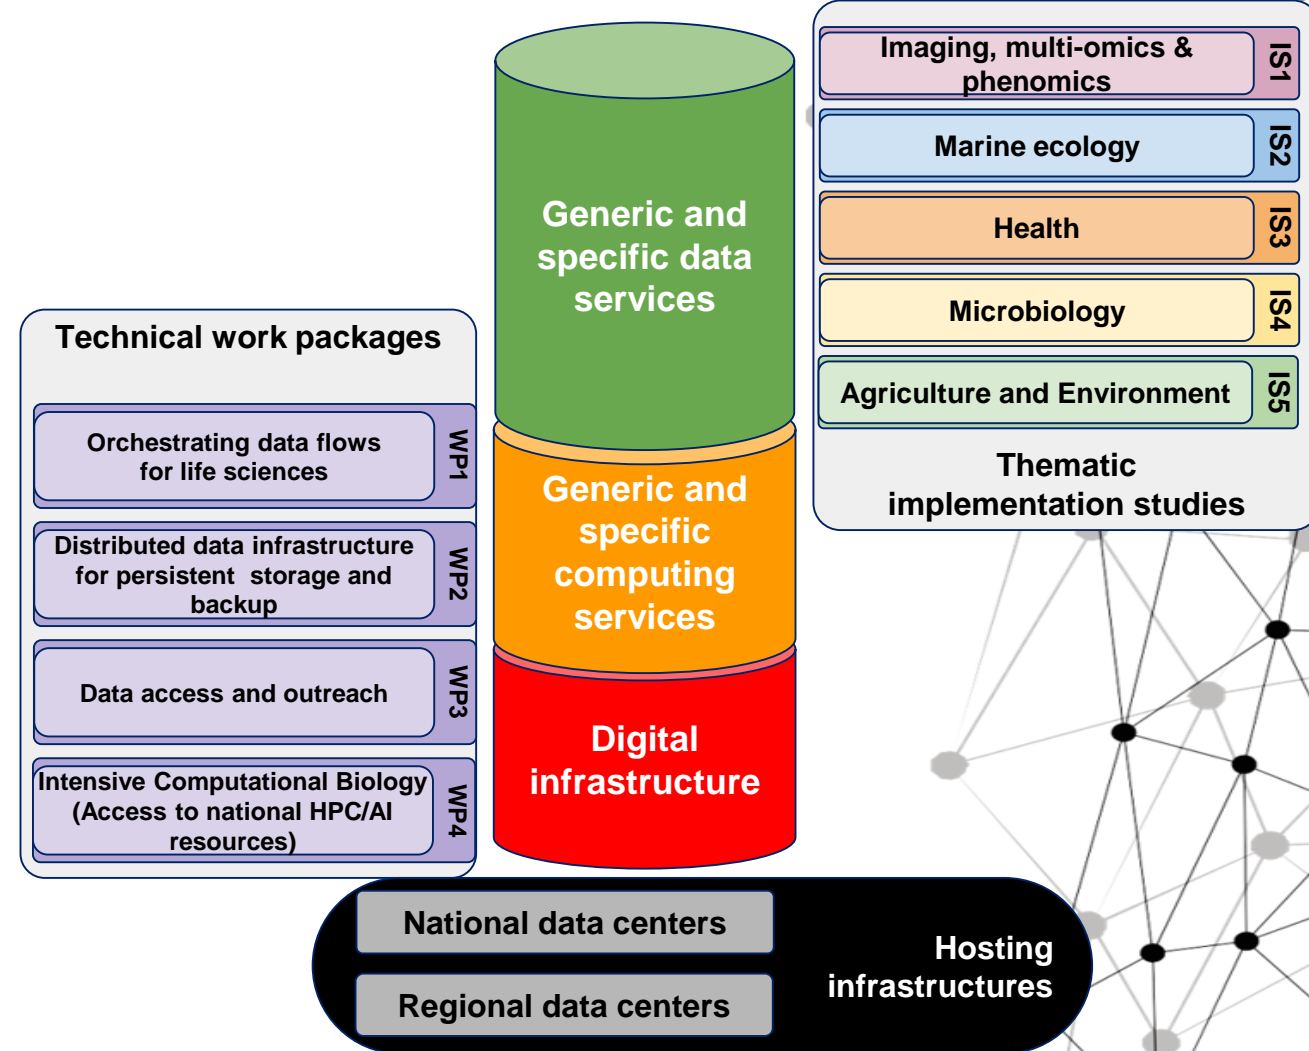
Technical work packages

Orchestrating data flows for life sciences

WP1

Distributed data infrastructure for persistent storage and backup

WP2

Data access and outreach

WP3

Intensive Computational Biology (Access to national HPC/AI resources)

WP4

Generic and specific data services

Generic and specific computing services

Digital infrastructure

Imaging, multi-omics & phenomics

IS1

Marine ecology

IS2

Health

IS3

Microbiology

IS4

Agriculture and Environment

IS5

Thematic implementation studies

National data centers

Regional data centers

Hosting infrastructures